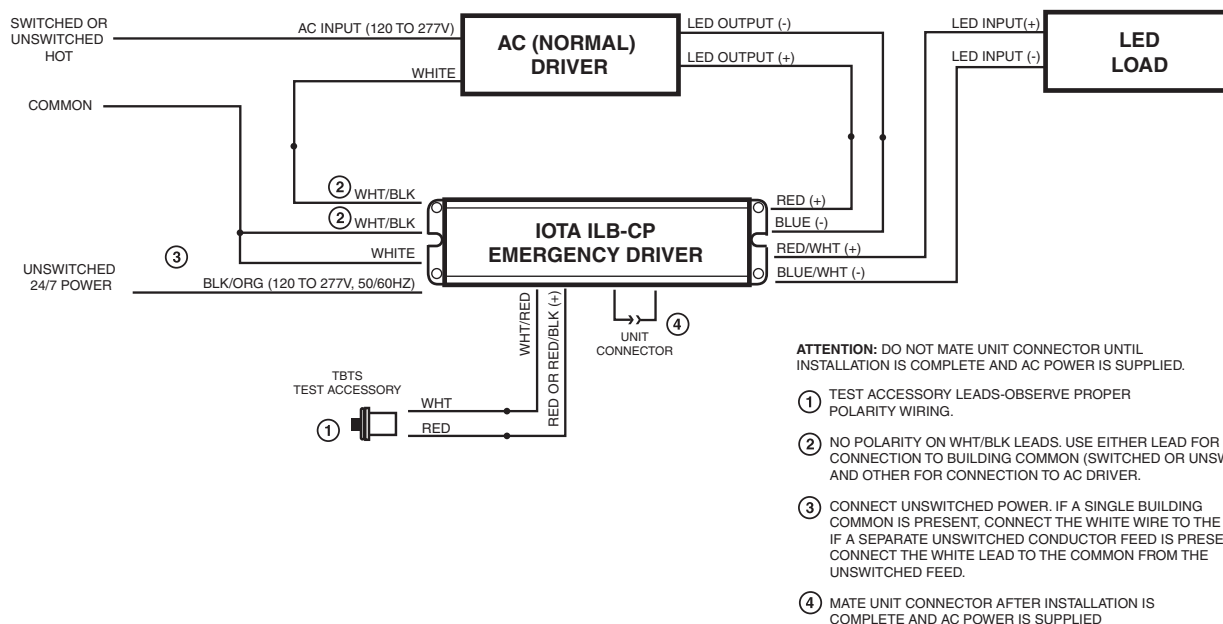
SWITCHED OR UNSWITCHED HOT

AC INPUT (120 TO 277V)

AC (NORMAL) DRIVER

LED OUTPUT (-)

LED OUTPUT (+)

LED INPUT(+)

LED INPUT (-)

LED LOAD

WHITE

COMMON

② WHT/BLK

② WHT/BLK

WHITE

③

IOTA ILB-CP EMERGENCY DRIVER

RED (+)

BLUE (-)

RED/WHT (+)

BLUE/WHT (-)

UNSWITCHED 24/7 POWER

BLK/ORG (120 TO 277V, 50/60HZ)

WHT/RED

RED OR RED/BLK (+)

UNIT CONNECTOR ④

TBTS TEST ACCESSORY

① 

WHT

RED

ATTENTION: DO NOT MATE UNIT CONNECTOR UNTIL INSTALLATION IS COMPLETE AND AC POWER IS SUPPLIED.

① TEST ACCESSORY LEADS-OBSERVE PROPER POLARITY WIRING.

② NO POLARITY ON WHT/BLK LEADS. USE EITHER LEAD FOR CONNECTION TO BUILDING COMMON (SWITCHED OR UNSW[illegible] AND OTHER FOR CONNECTION TO AC DRIVER.

③ CONNECT UNSWITCHED POWER. IF A SINGLE BUILDING COMMON IS PRESENT, CONNECT THE WHITE WIRE TO THE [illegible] IF A SEPARATE UNSWITCHED CONDUCTOR FEED IS PRESE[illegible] CONNECT THE WHITE LEAD TO THE COMMON FROM THE UNSWITCHED FEED.

④ MATE UNIT CONNECTOR AFTER INSTALLATION IS COMPLETE AND AC POWER IS SUPPLIED